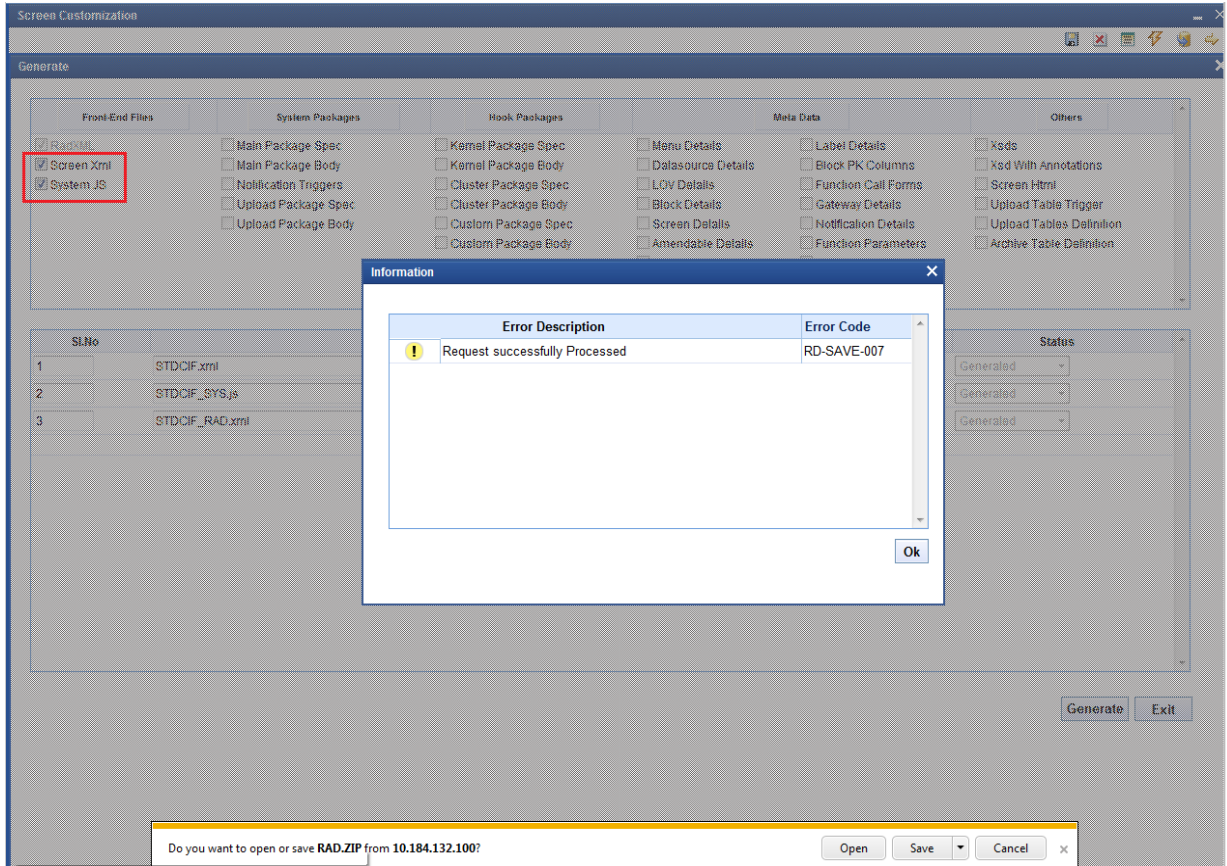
Screen Customization

Generate

Front-End Files

System Packages

Hook Packages

Meta Data

Others

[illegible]
Screen Xml
System JS

Main Package Spec
Main Package Body
Notification Triggers
Upload Package Spec
Upload Package Body

Kernel Package Spec
Kernel Package Body
Cluster Package Spec
Cluster Package Body
Custom Package Spec
Custom Package Body

Menu Details
Datasource Details
LOV Details
Block Details
Screen Details
Amendable Details

Label Details
Block PK Columns
Function Call Forms
Gateway Details
Notification Details
Function Parameters

Xsds
Xsd With Annotations
Screen Html
Upload Table Trigger
Upload Tables Definition
Archive Table Definition

| Sl.No | | Status |
|---|---|---|
| 1 | STDCIF.xml | Generated |
| 2 | STDCIF_SYS.js | Generated |
| 3 | STDCIF_RAD.xml | Generated |

Information

| | Error Description | Error Code |
|---|---|---|
| ! | Request successfully Processed | RD-SAVE-007 |

Ok

Generate
Exit

Do you want to open or save RAD.ZIP from 10.184.132.100?

Open
Save
Cancel